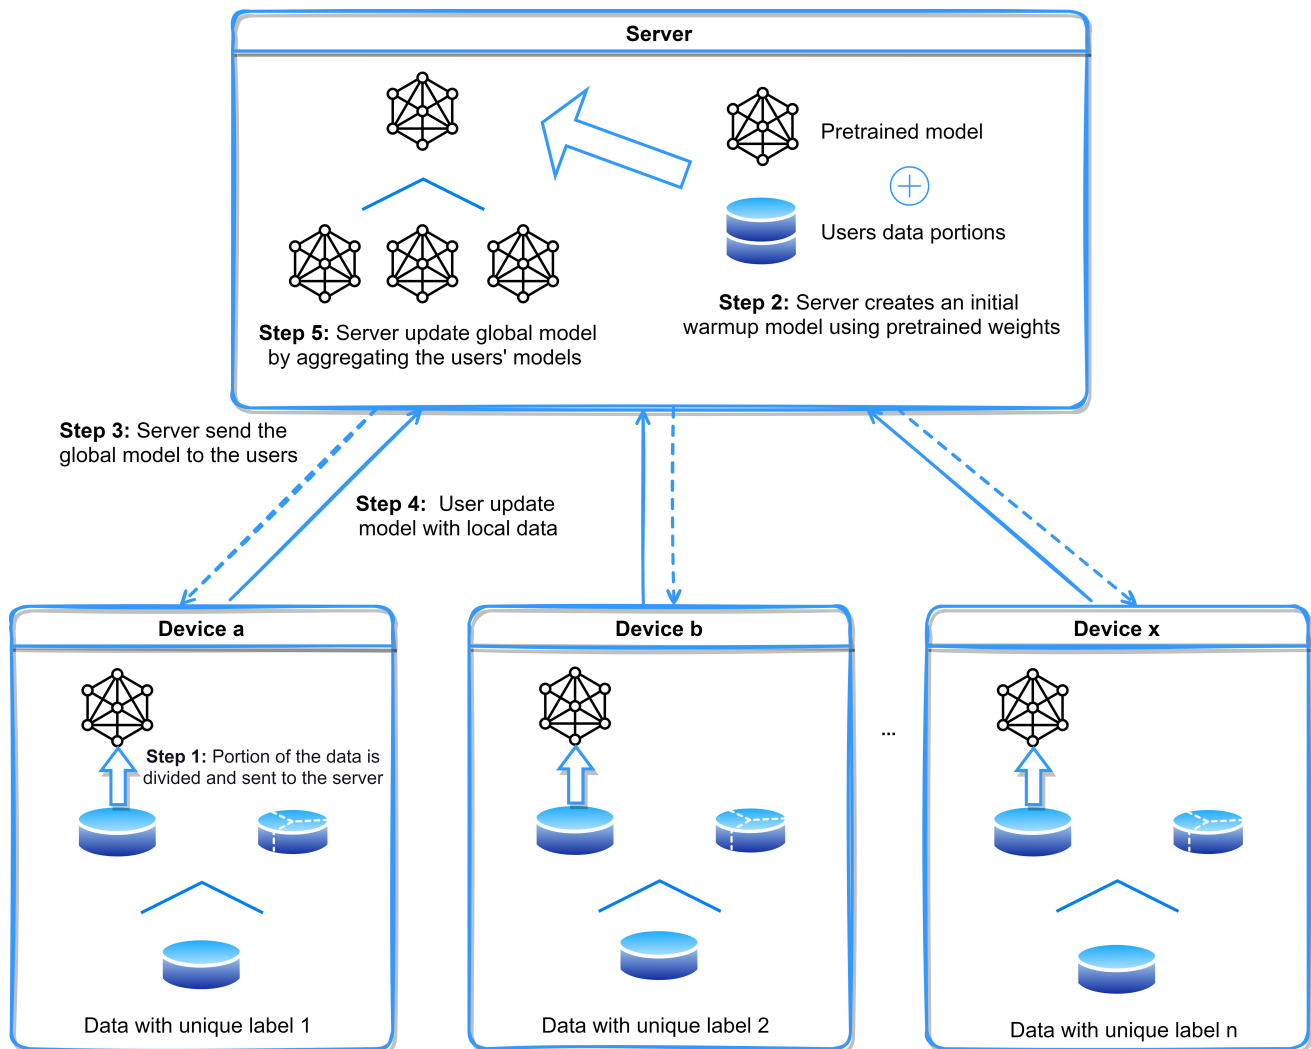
Server

Pretrained model

Users data portions

Step 2: Server creates an initial warmup model using pretrained weights

Step 5: Server update global model by aggregating the users' models

Step 3: Server send the global model to the users

Step 4: User update model with local data

Device a

Step 1: Portion of the data is divided and sent to the server

Data with unique label 1

Device b

Data with unique label 2

...

Device x

Data with unique label n